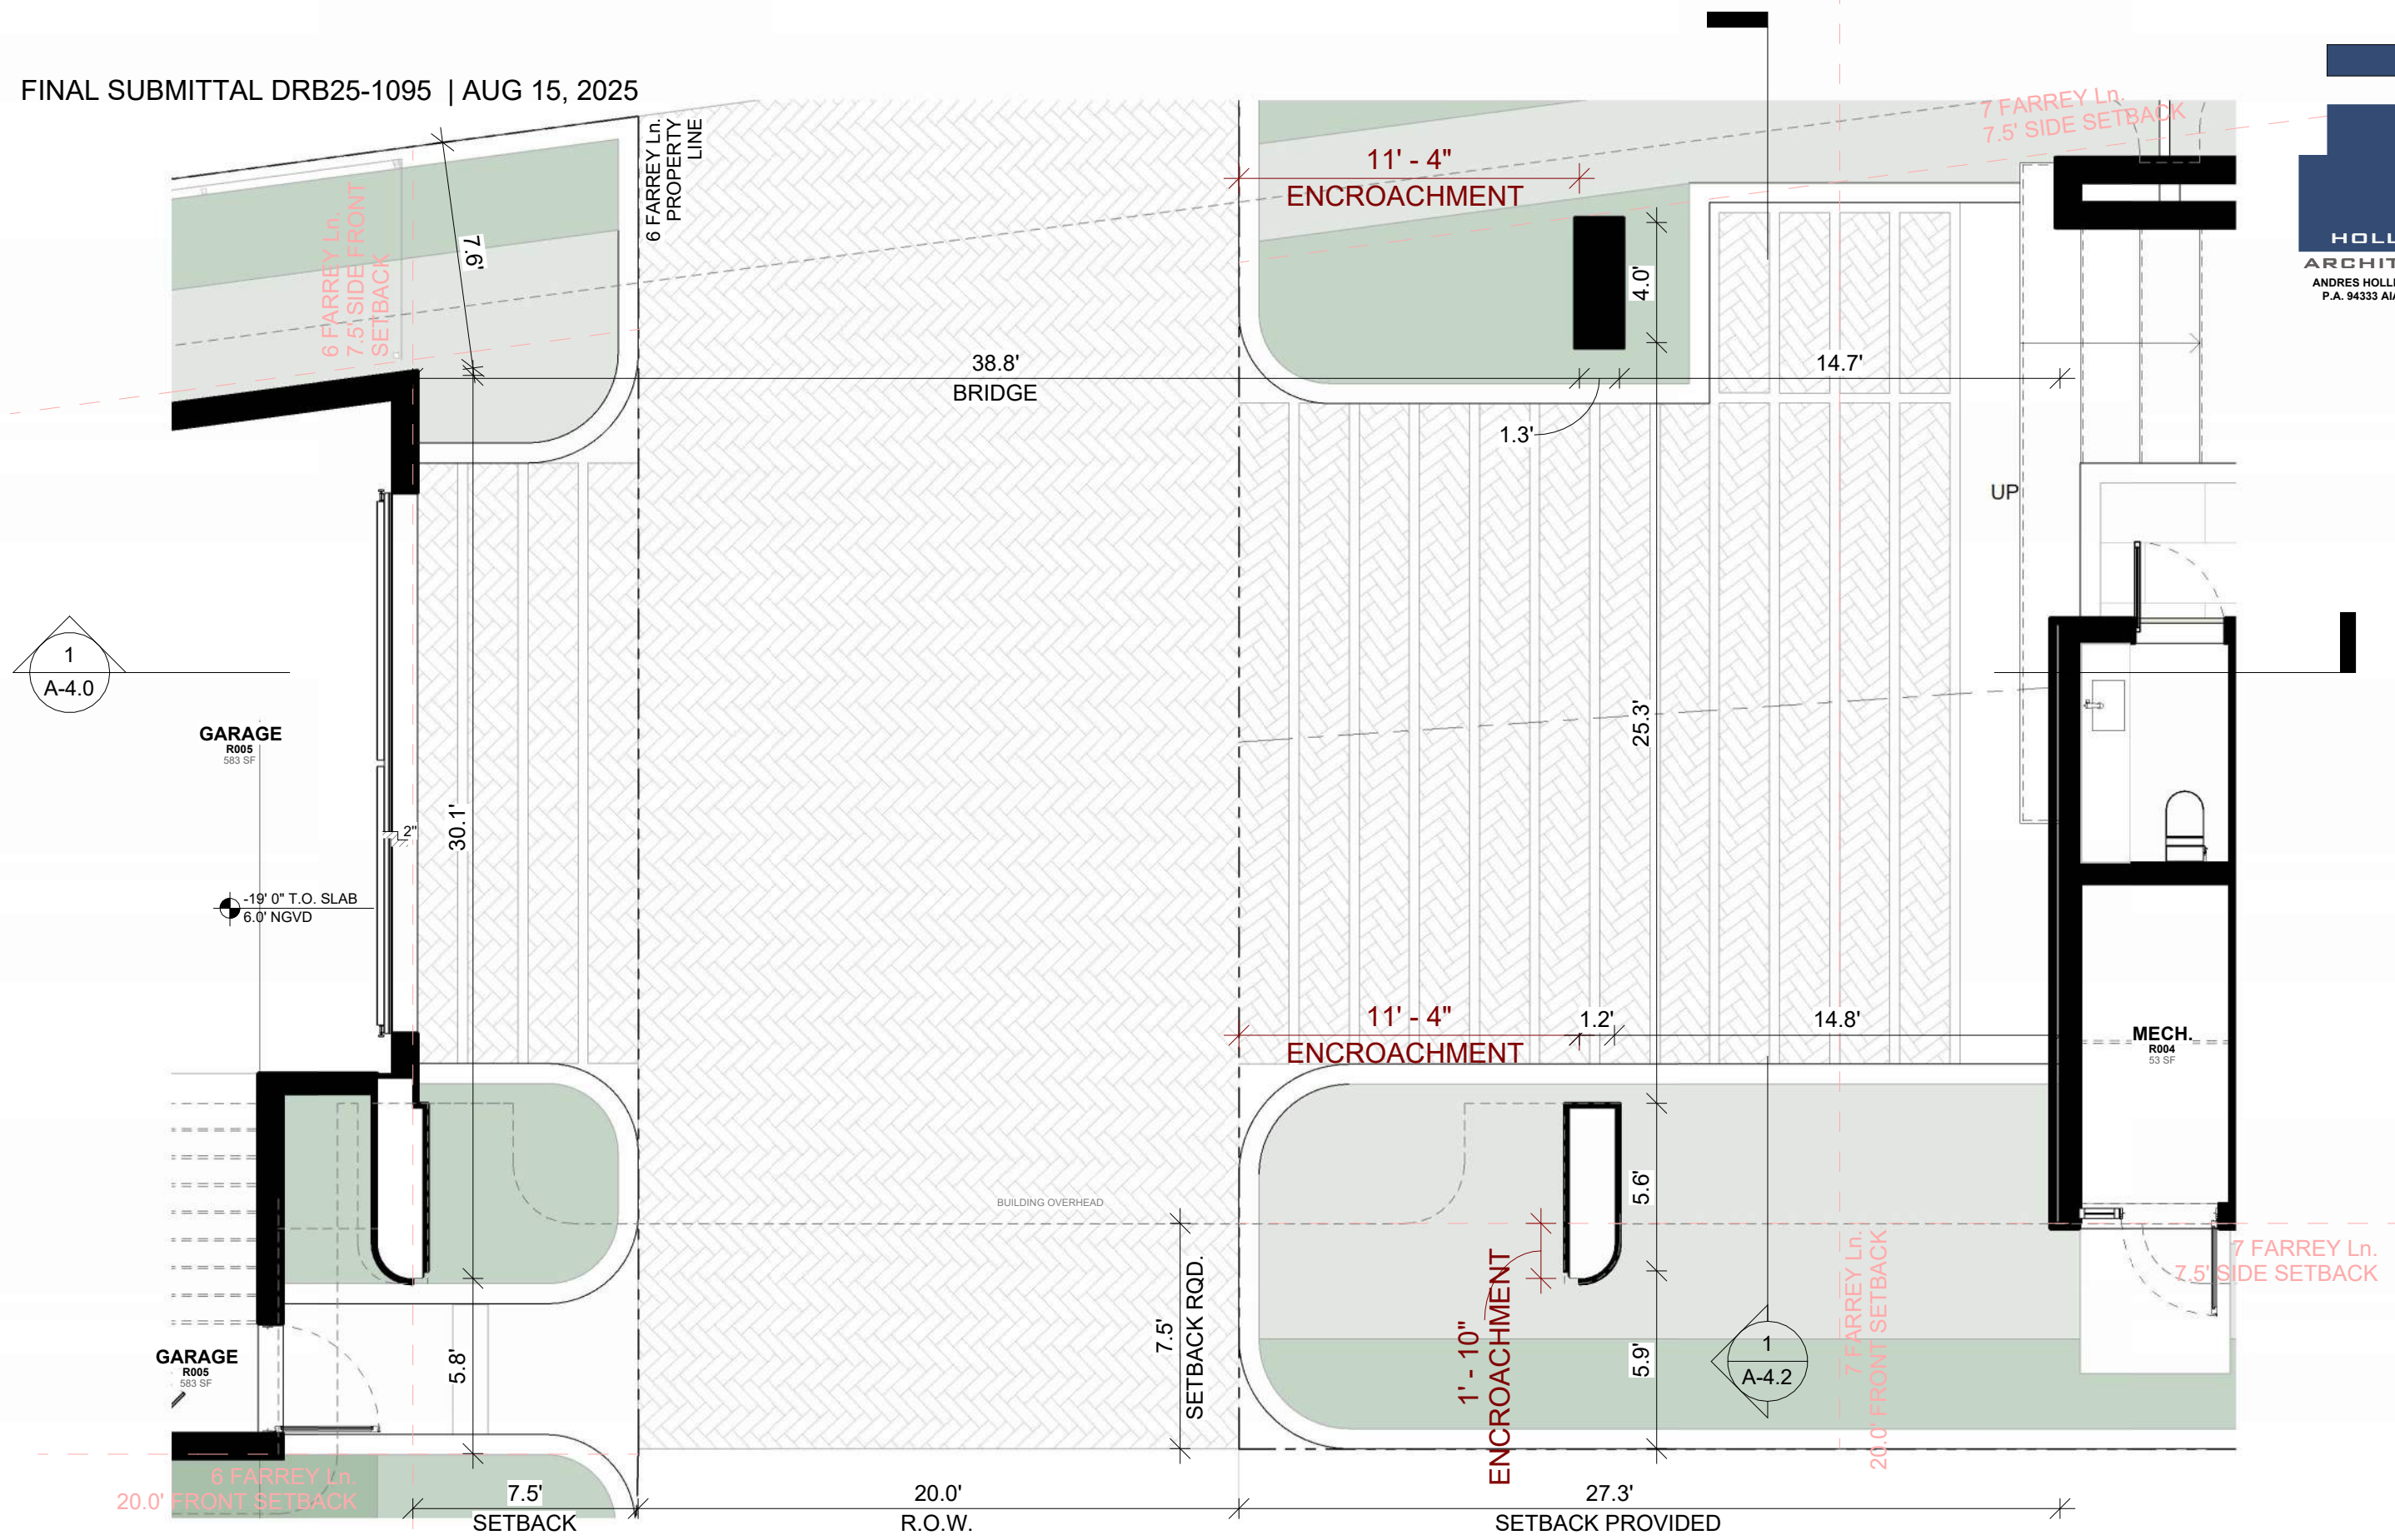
FINAL SUBMITTAL DRB25-1095 | AUG 15, 2025

6 FARREY Ln. PROPERTY LINE

6 FARREY Ln. 7.5' SIDE FRONT SETBACK

7 FARREY Ln. 7.5' SIDE SETBACK

11' - 4"
ENCROACHMENT

HOLL
ARCHIT
ANDRES HOLL
P.A. 94333 AI

9.7'

4.0'

38.8'
BRIDGE

14.7'

1.3'

UP

1
A-4.0

GARAGE
R005
583 SF

30.1'

2"

25.3'

-19' 0" T.O. SLAB
6.0' NGVD

11' - 4"
ENCROACHMENT

1.2'

14.8'

MECH.
R004
53 SF

BUILDING OVERHEAD

5.6'

1' - 10"
ENCROACHMENT

7 FARREY Ln. 7.5' SIDE SETBACK

7 FARREY Ln. 20.0' FRONT SETBACK

7.5'
SETBACK RQD.

1
A-4.2

5.9'

GARAGE
R005
583 SF

5.8'

6 FARREY Ln.
20.0' FRONT SETBACK

7.5'
SETBACK

20.0'
R.O.W.

27.3'
SETBACK PROVIDED